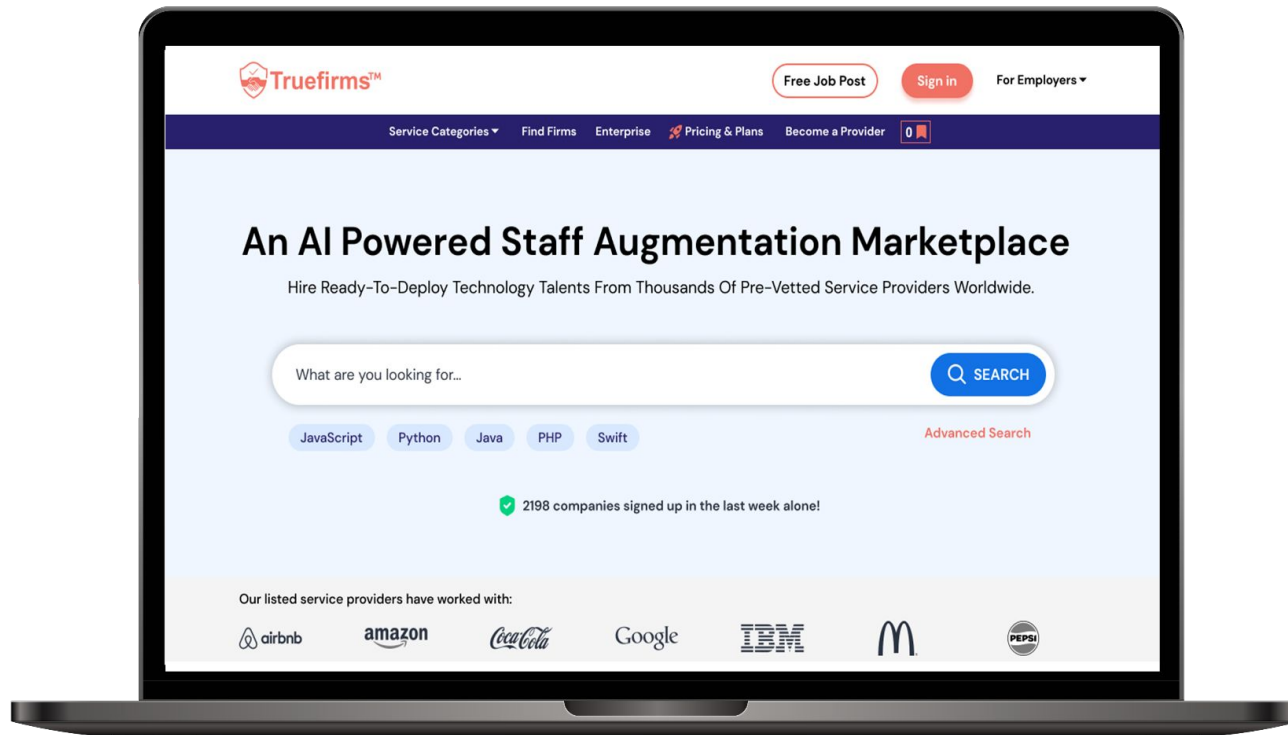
Truefirms™

Free Job Post

Sign in

For Employers

Service Categories

Find Firms

Enterprise

Pricing & Plans

Become a Provider

0

An AI Powered Staff Augmentation Marketplace

Hire Ready-To-Deploy Technology Talents From Thousands Of Pre-Vetted Service Providers Worldwide.

What are you looking for...

SEARCH

JavaScript

Python

Java

PHP

Swift

Advanced Search

2198 companies signed up in the last week alone!

Our listed service providers have worked with:

airbnb

amazon

Coca-Cola

Google

IBM

M

PEPSI